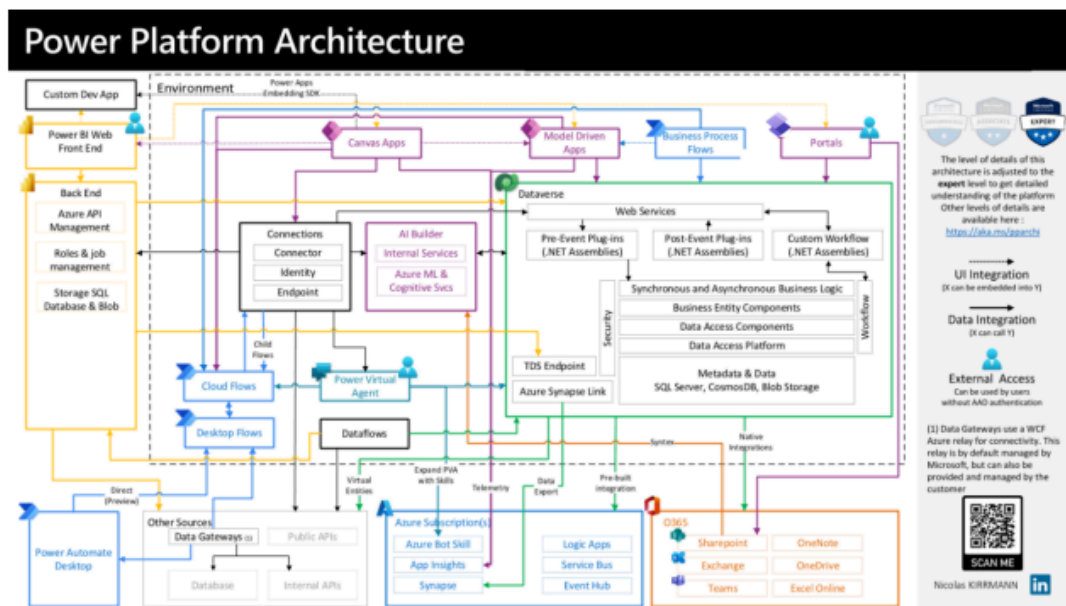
Power Platform Architecture

Environment

Custom Dev App

Power Apps Embedding SDK

Power BI Web Front End

Back End

Azure API Management

Roles & job management

Storage SQL Database & Blob

Canvas Apps

Model Driven Apps

Business Process Flows

Portals

Dataverse

Web Services

Pre-Event Plug-ins (.NET Assemblies)

Post-Event Plug-ins (.NET Assemblies)

Custom Workflow (.NET Assemblies)

Security

Synchronous and Asynchronous Business Logic

Business Entity Components

Data Access Components

Data Access Platform

Workflow

Metadata & Data SQL Server, CosmosDB, Blob Storage

TDS Endpoint

Azure Synapse Link

Connections

Connector

Identity

Endpoint

AI Builder

Internal Services

Azure ML & Cognitive Svcs

Child Flows

Cloud Flows

Power Virtual Agent

Desktop Flows

Dataflows

Virtual Entities

Expand PVA with Skills

Telemetry

Data Export

Pre-built integration

Syntex

Native Integrations

Direct (Preview)

Power Automate Desktop

Other Sources

Data Gateways (1)

Public APIs

Database

Internal APIs

Azure Subscription(s)

Azure Bot Skill

App Insights

Synapse

Logic Apps

Service Bus

Event Hub

O365

Sharepoint

OneNote

Exchange

OneDrive

Teams

Excel Online

EXPERT

The level of details of this architecture is adjusted to the expert level to get detailed understanding of the platform Other levels of details are available here : https://aka.ms/pparchi

UI Integration (X can be embedded into Y)

Data Integration (X can call Y)

External Access Can be used by users without AAD authentication

(1) Data Gateways use a WCF Azure relay for connectivity. This relay is by default managed by Microsoft, but can also be provided and managed by the customer

SCAN ME

Nicolas KIRRMANN